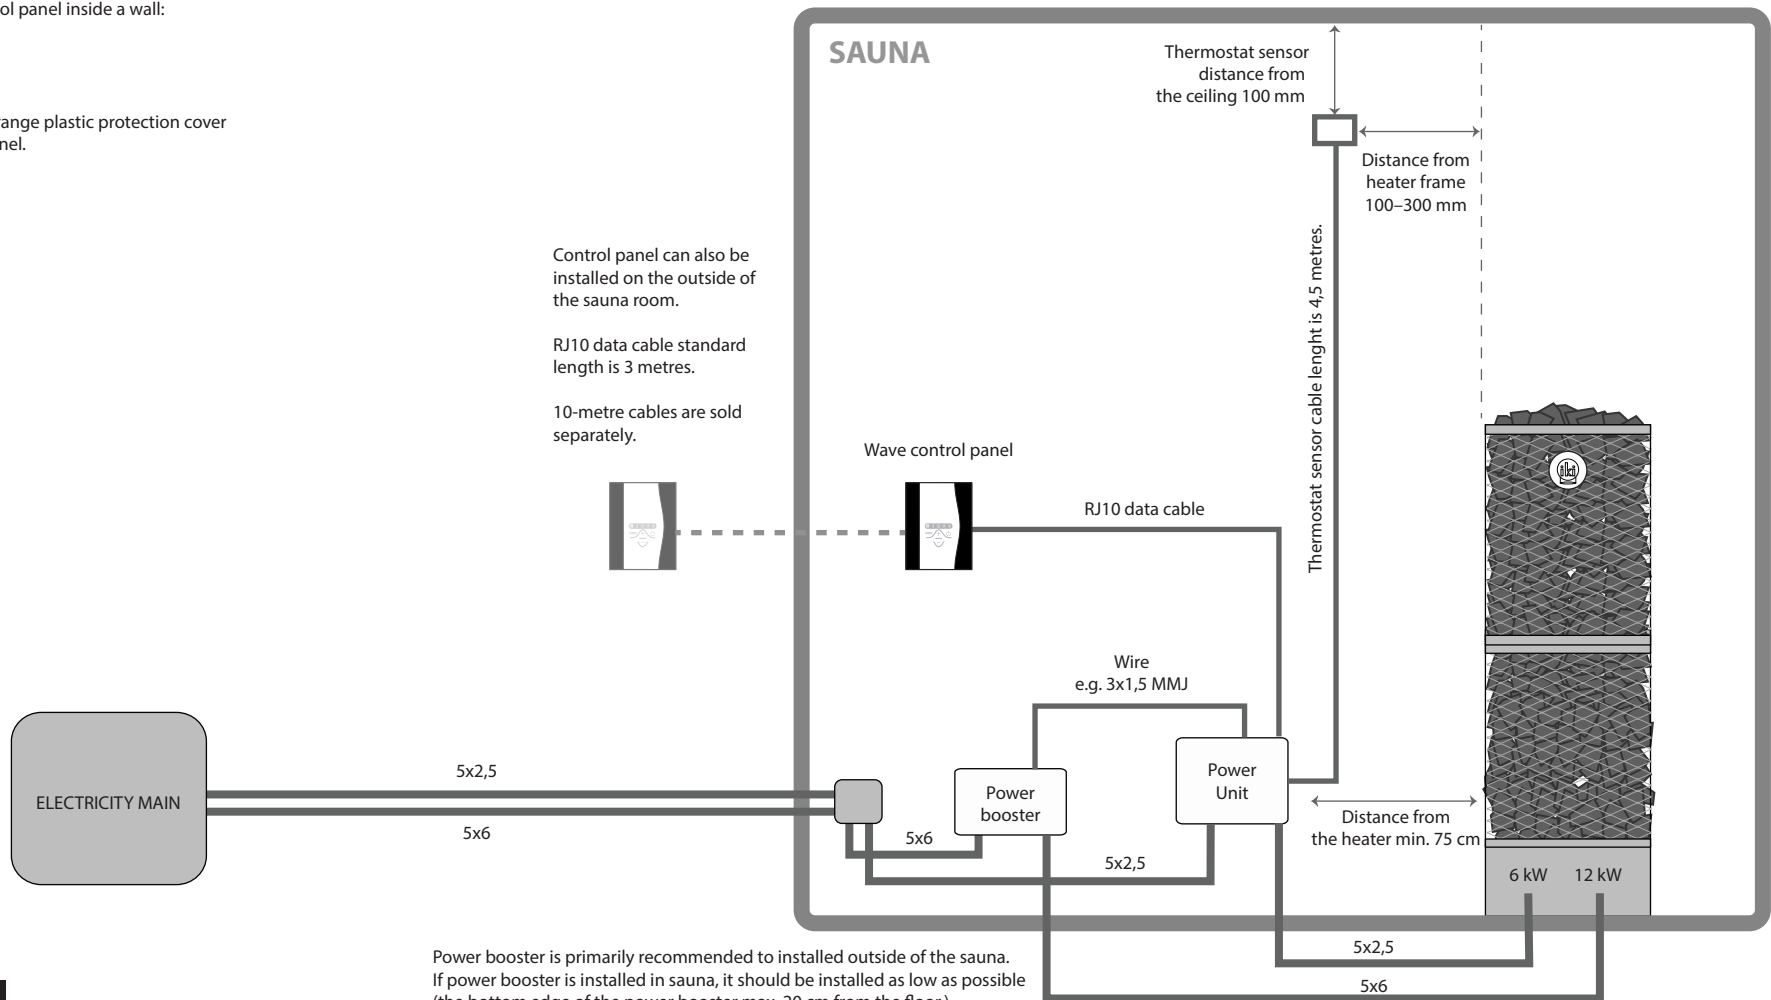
ol panel inside a wall:

ange plastic protection cover
nel.

SAUNA

Thermostat sensor distance from the ceiling 100 mm

Distance from heater frame 100–300 mm

Thermostat sensor cable lenght is 4,5 metres.

Control panel can also be installed on the outside of the sauna room.

RJ10 data cable standard length is 3 metres.

10-metre cables are sold separately.

Wave control panel

RJ10 data cable

Wire
e.g. 3x1,5 MMJ

ELECTRICITY MAIN

5x2,5

5x6

Power booster

Power Unit

5x6

5x2,5

Distance from the heater min. 75 cm

6 kW

12 kW

5x2,5

5x6

Power booster is primarily recommended to installed outside of the sauna.
If power booster is installed in sauna, it should be installed as low as possible
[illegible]